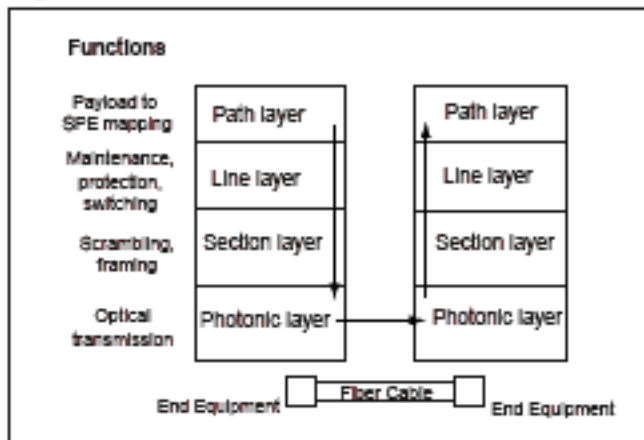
Functions

Payload to SPE mapping

Maintenance, protection, switching

Scrambling, framing

Optical transmission

Path layer

Line layer

Section layer

Photonic layer

Path layer

Line layer

Section layer

Photonic layer

End Equipment

Fiber Cable

End Equipment